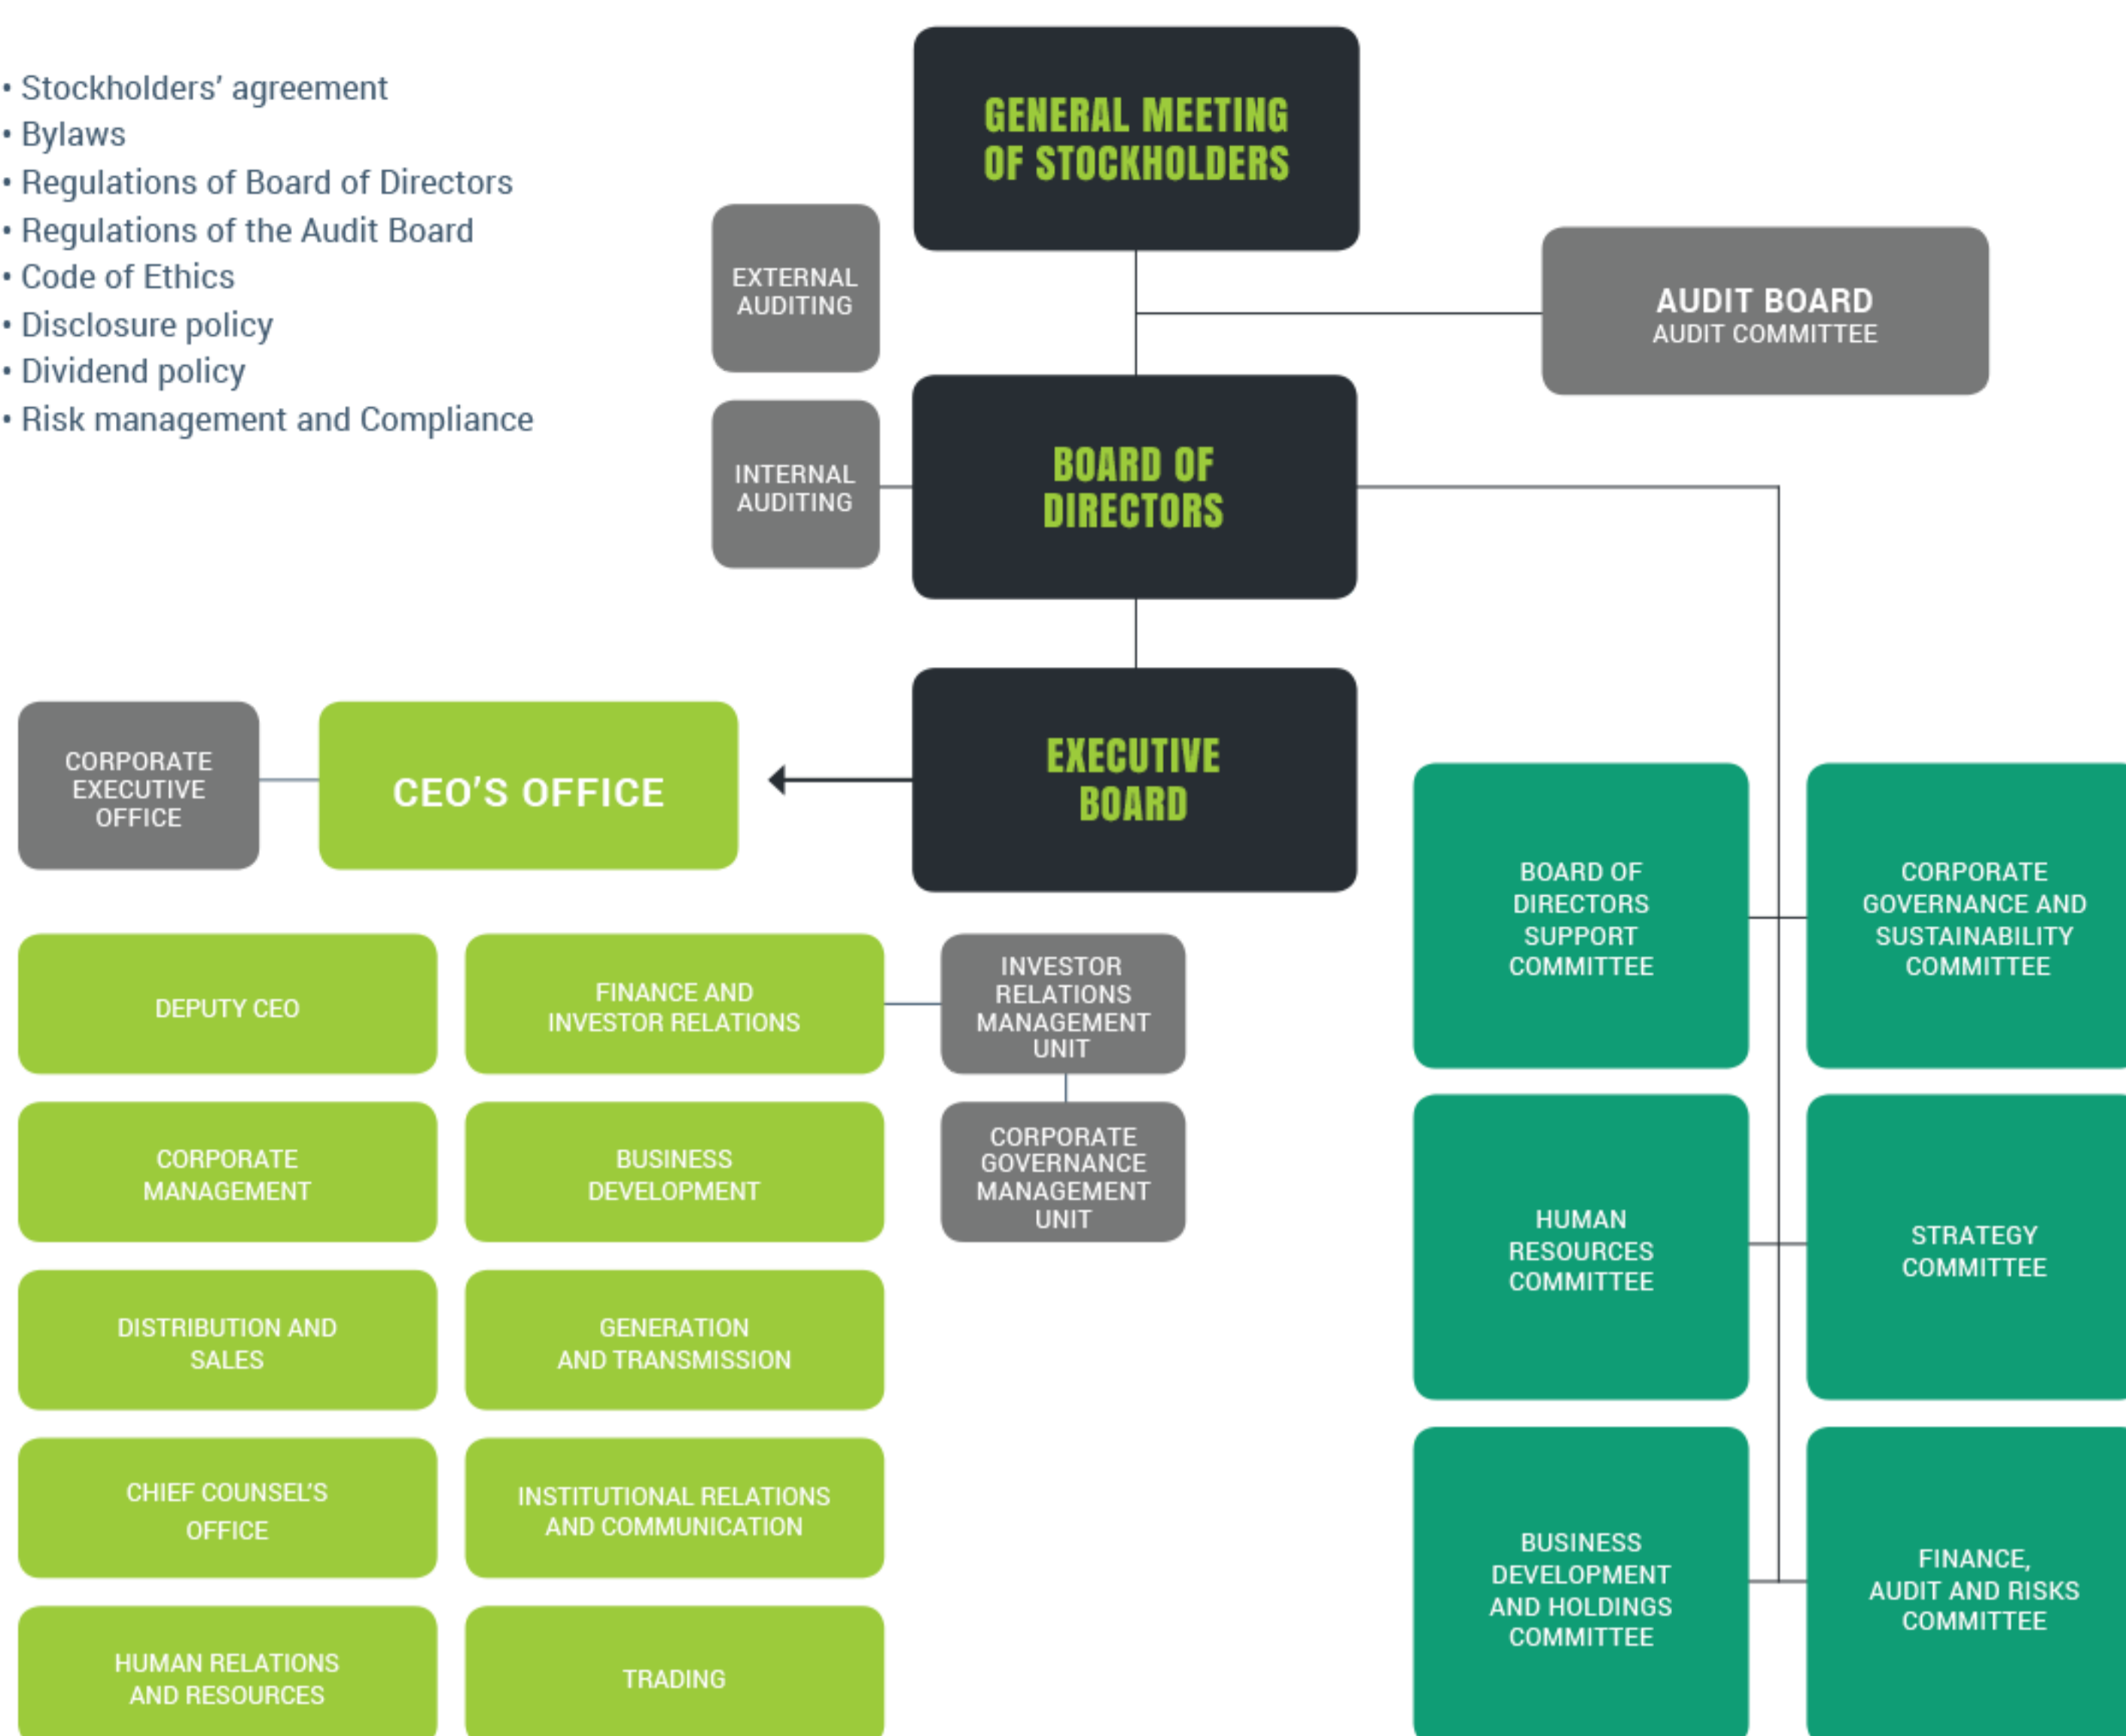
• Stockholders' agreement
• Bylaws
• Regulations of Board of Directors
• Regulations of the Audit Board
• Code of Ethics
• Disclosure policy
• Dividend policy
• Risk management and Compliance

GENERAL MEETING OF STOCKHOLDERS

EXTERNAL AUDITING

AUDIT BOARD
AUDIT COMMITTEE

INTERNAL AUDITING

BOARD OF DIRECTORS

CORPORATE EXECUTIVE OFFICE

CEO'S OFFICE

EXECUTIVE BOARD

BOARD OF DIRECTORS SUPPORT COMMITTEE

CORPORATE GOVERNANCE AND SUSTAINABILITY COMMITTEE

DEPUTY CEO

FINANCE AND INVESTOR RELATIONS

INVESTOR RELATIONS MANAGEMENT UNIT

CORPORATE MANAGEMENT

BUSINESS DEVELOPMENT

CORPORATE GOVERNANCE MANAGEMENT UNIT

HUMAN RESOURCES COMMITTEE

STRATEGY COMMITTEE

DISTRIBUTION AND SALES

GENERATION AND TRANSMISSION

CHIEF COUNSEL'S OFFICE

INSTITUTIONAL RELATIONS AND COMMUNICATION

BUSINESS DEVELOPMENT AND HOLDINGS COMMITTEE

FINANCE, AUDIT AND RISKS COMMITTEE

HUMAN RELATIONS AND RESOURCES

TRADING